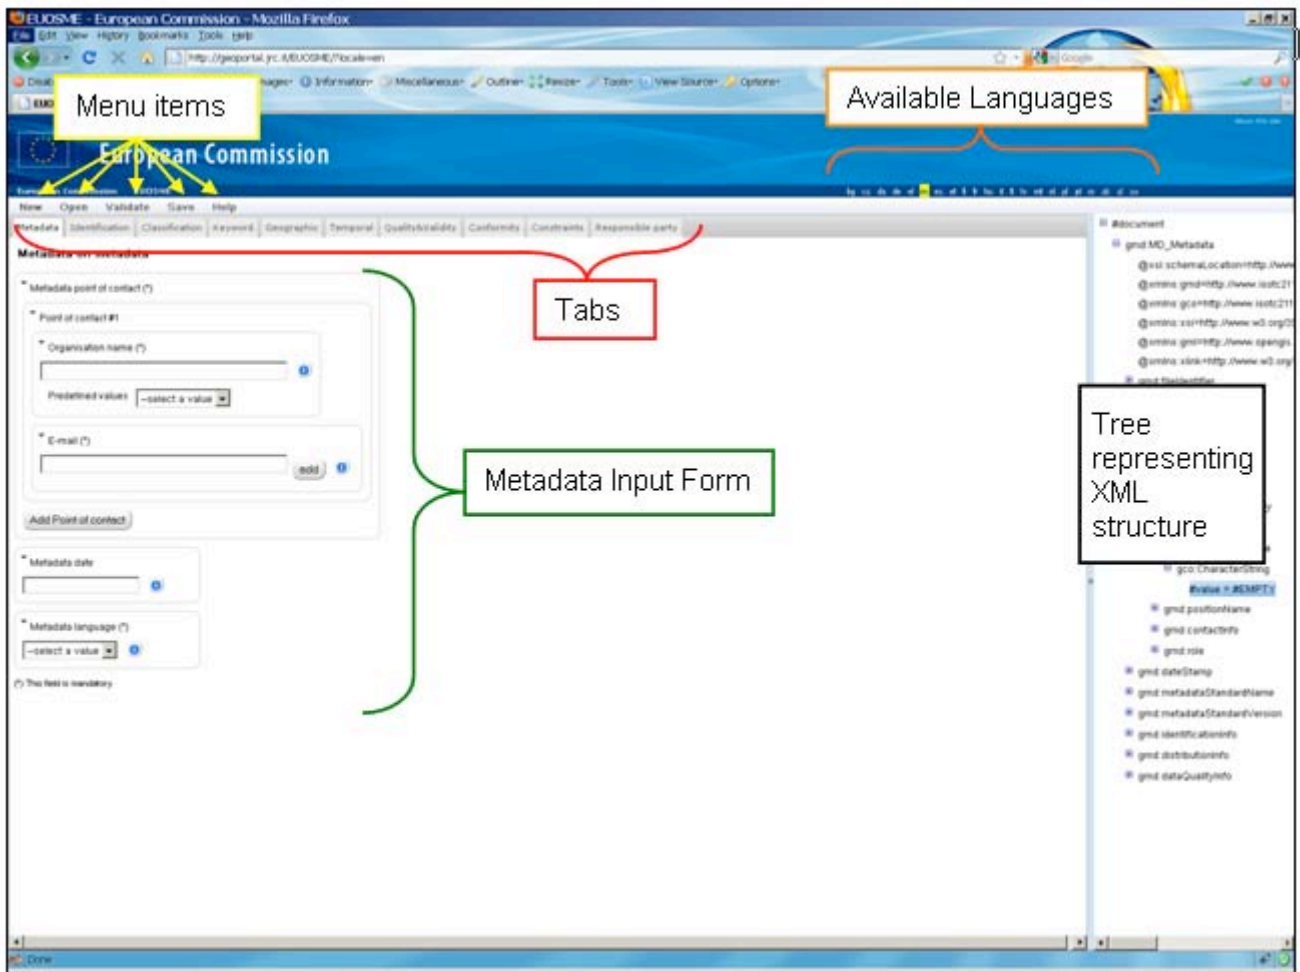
EUOSME - European Commission - Mozilla Firefox
File Edit View History Bookmarks Tools Help
http://geoportal.jrc.it/EUOSME/?locale=en
Google
Information Miscellaneous Outline Resize Tools View Source Options
Menu items
Available Languages
European Commission
New Open Validate Save Help
Metadata Identification Classification Keyword Geographic Temporal Quality&Validity Conformity Constraints Responsible party
Metadata on metadata
Tabs
* Metadata point of contact (*)
* Point of contact #1
* Organisation name (*)
Predefined values --select a value
* E-mail (*)
add
Add Point of contact
Metadata Input Form
* Metadata date
* Metadata language (*)
--select a value
(*) This field is mandatory
#document
gmd:MD_Metadata
@xsi:schemaLocation=http://www
@xmlns:gmd=http://www.isotc21
@xmlns:gco=http://www.isotc211
@xmlns:xsi=http://www.w3.org/2
@xmlns:gml=http://www.opengis
@xmlns:xlink=http://www.w3.org/
gmd:fileIdentifier
Tree representing XML structure
gco:CharacterString
#value = #EMPTY
gmd:positionName
gmd:contactInfo
gmd:role
gmd:dateStamp
gmd:metadataStandardName
gmd:metadataStandardVersion
gmd:identificationInfo
gmd:distributionInfo
gmd:dataQualityInfo
Done